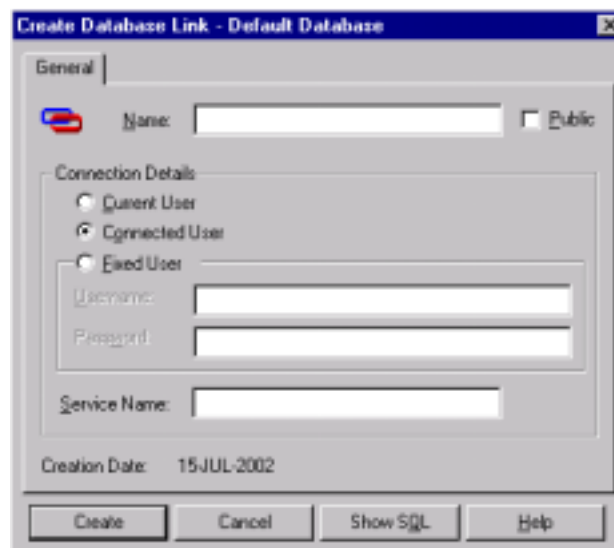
Create Database Link - Default Database

General

Name:

Public

Connection Details

Current User

Connected User

Fixed User

Username:

Password:

Service Name:

Creation Date: 15-JUL-2002

Create

Cancel

Show SQL

Help